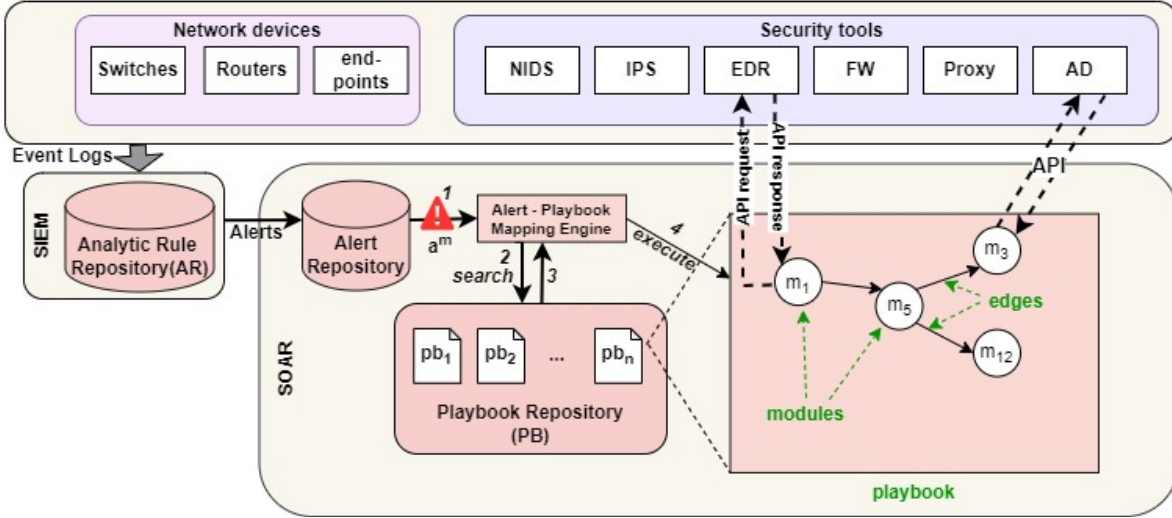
Network devices

Switches

Routers

end-points

Security tools

NIDS

IPS

EDR

FW

Proxy

AD

Event Logs

SIEM

Analytic Rule Repository(AR)

Alerts

Alert Repository

1

$a^m$

Alert - Playbook Mapping Engine

2 search

3

4 execute

API request

API response

API

SOAR

$pb_1$

$pb_2$

...

$pb_n$

Playbook Repository (PB)

$m_1$

$m_5$

$m_3$

$m_{12}$

edges

modules

playbook